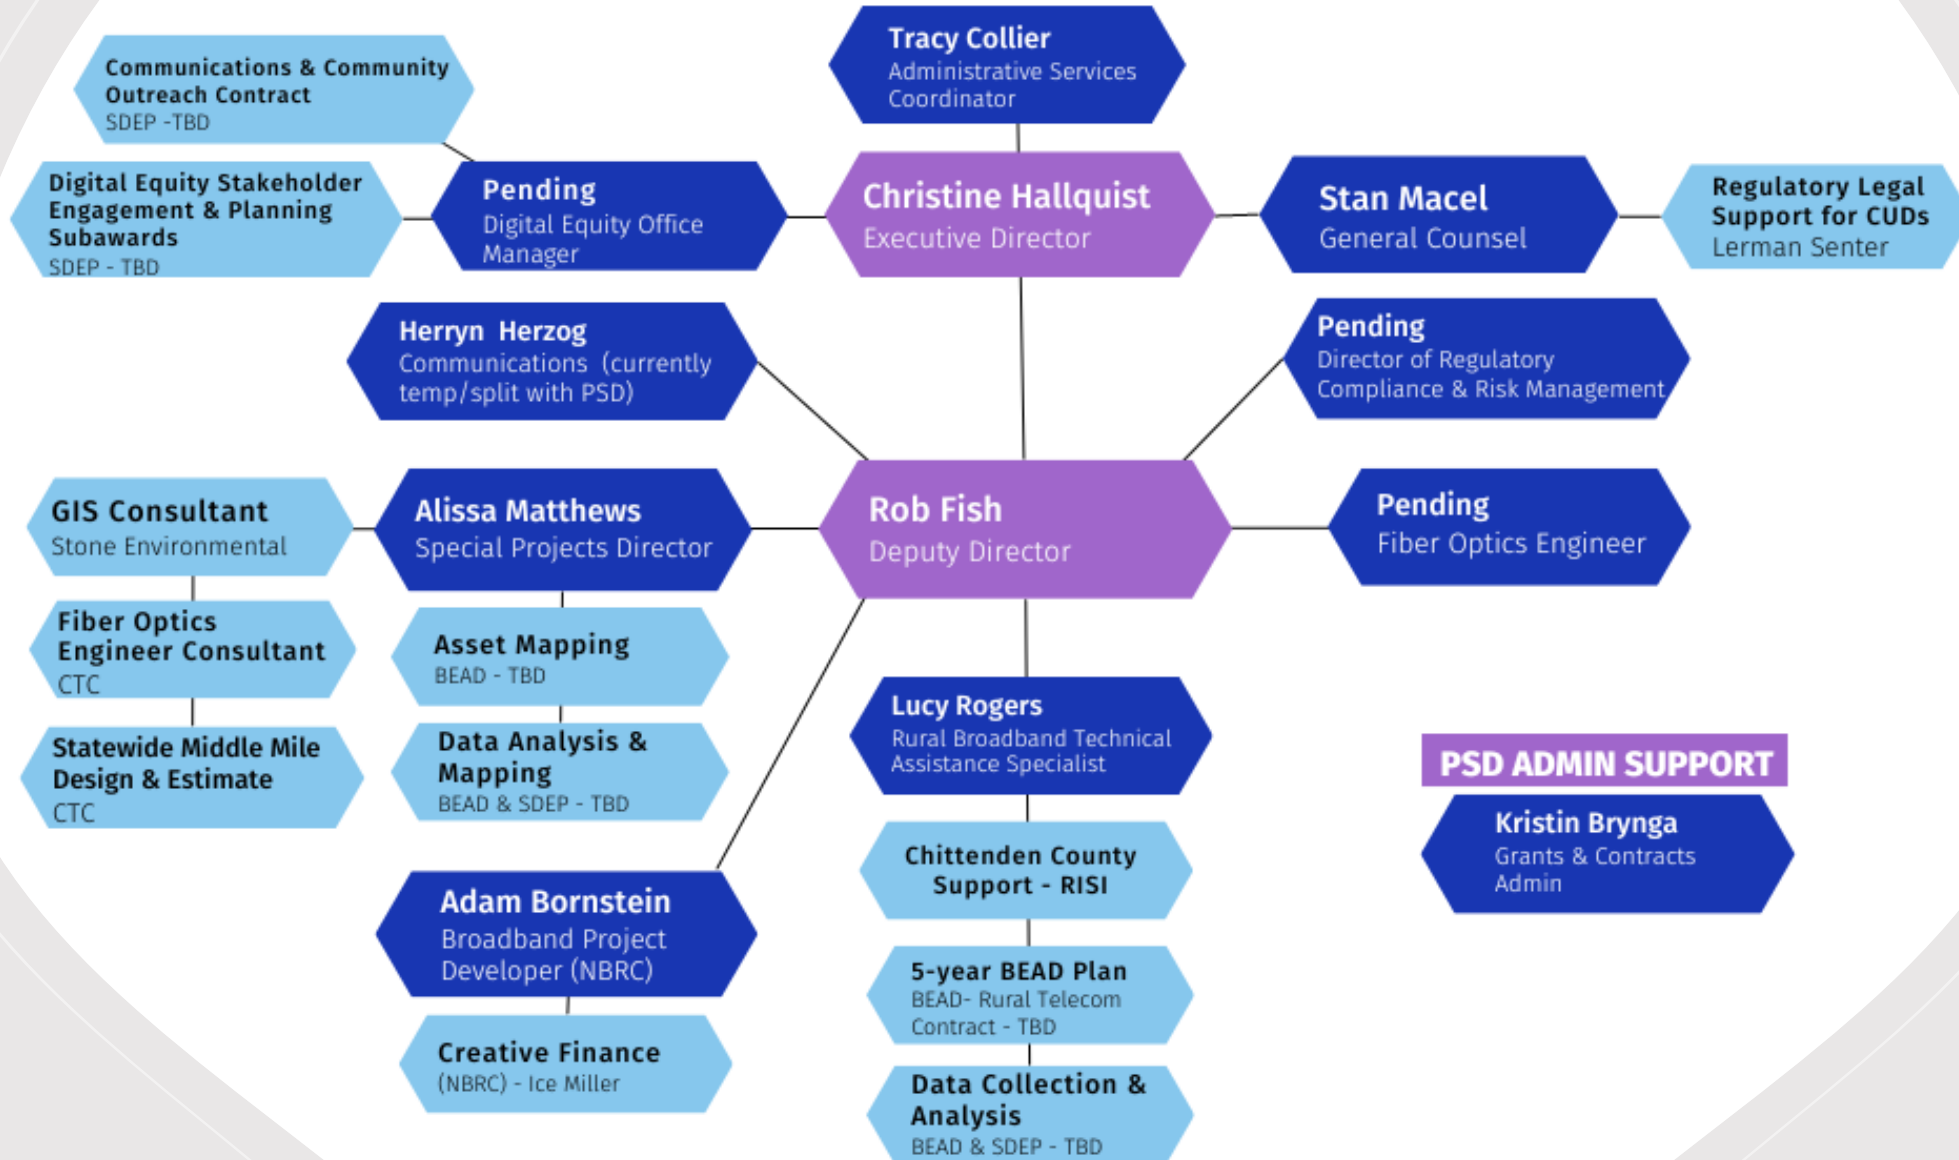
Tracy Collier
Administrative Services Coordinator

Communications & Community Outreach Contract
SDEP -TBD

Digital Equity Stakeholder Engagement & Planning Subawards
SDEP - TBD

Pending
Digital Equity Office Manager

Christine Hallquist
Executive Director

Stan Macel
General Counsel

Regulatory Legal Support for CUDs
Lerman Senter

Herryn Herzog
Communications (currently temp/split with PSD)

Pending
Director of Regulatory Compliance & Risk Management

GIS Consultant
Stone Environmental

Alissa Matthews
Special Projects Director

Rob Fish
Deputy Director

Pending
Fiber Optics Engineer

Fiber Optics Engineer Consultant
CTC

Asset Mapping
BEAD - TBD

Statewide Middle Mile Design & Estimate
CTC

Data Analysis & Mapping
BEAD & SDEP - TBD

Lucy Rogers
Rural Broadband Technical Assistance Specialist

PSD ADMIN SUPPORT

Kristin Brynga
Grants & Contracts Admin

Chittenden County Support - RISI

Adam Bornstein
Broadband Project Developer (NBRC)

5-year BEAD Plan
BEAD- Rural Telecom Contract - TBD

Creative Finance
(NBRC) - Ice Miller

Data Collection & Analysis
BEAD & SDEP - TBD